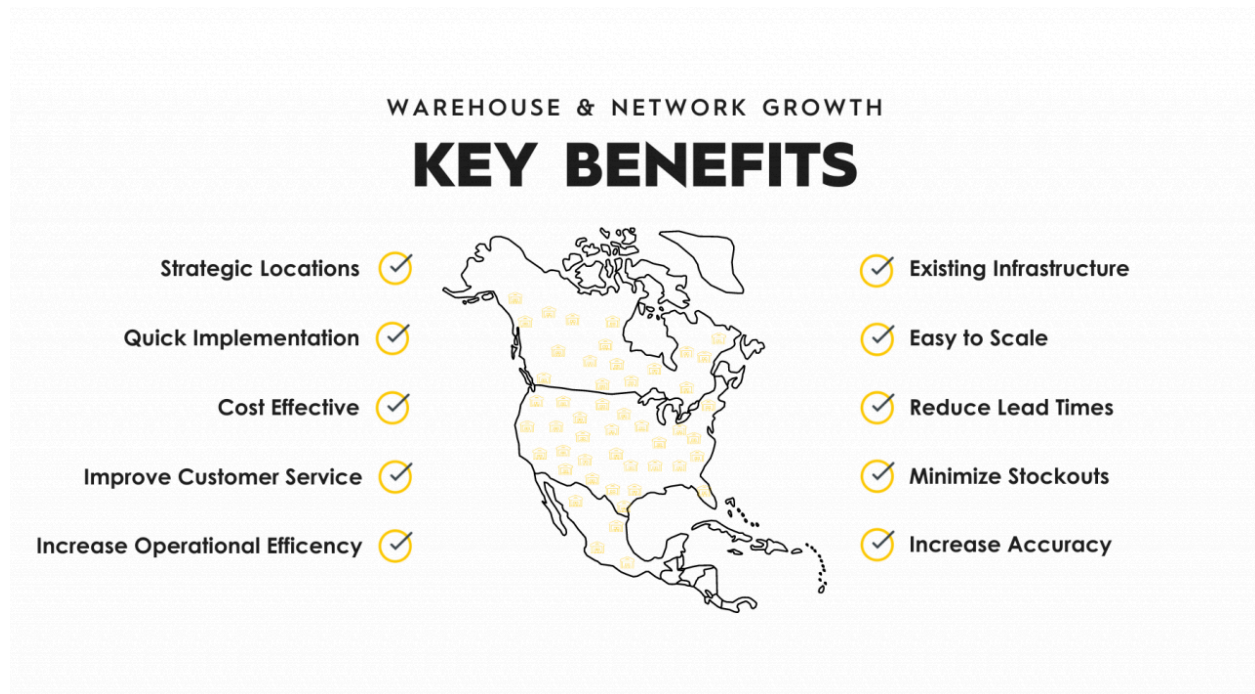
WAREHOUSE & NETWORK GROWTH

KEY BENEFITS

Strategic Locations

Quick Implementation

Cost Effective

Improve Customer Service

Increase Operational Efficency

Existing Infrastructure

Easy to Scale

Reduce Lead Times

Minimize Stockouts

Increase Accuracy